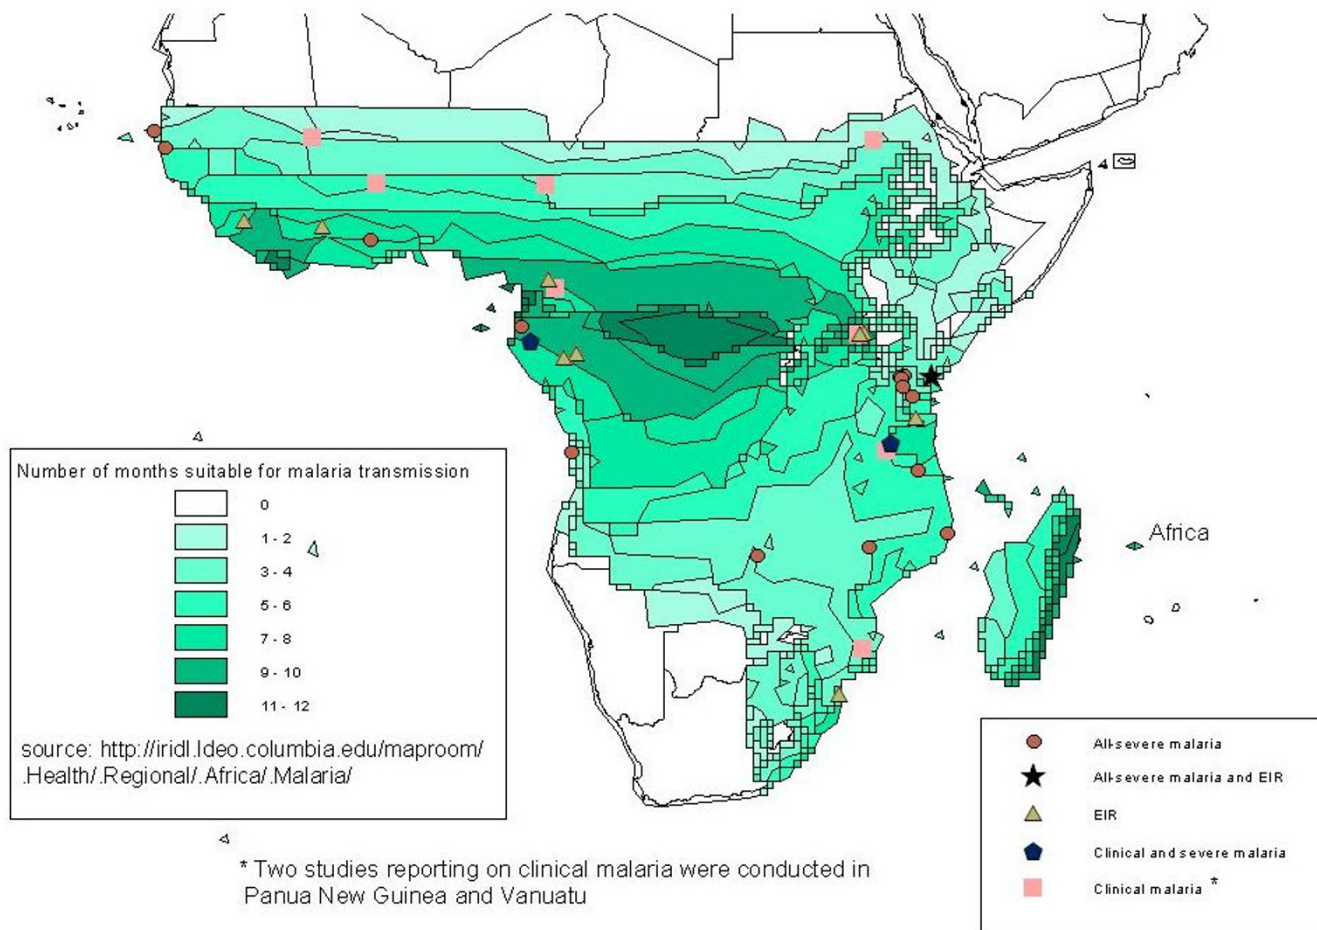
Africa

Number of months suitable for malaria transmission

0
1 - 2
3 - 4
5 - 6
7 - 8
9 - 10
11 - 12

source: http://iridl.ldeo.columbia.edu/maproom/.Health/.Regional/.Africa/.Malaria/

All-severe malaria
All-severe malaria and EIR
EIR
Clinical and severe malaria
Clinical malaria *

* Two studies reporting on clinical malaria were conducted in Panua New Guinea and Vanuatu